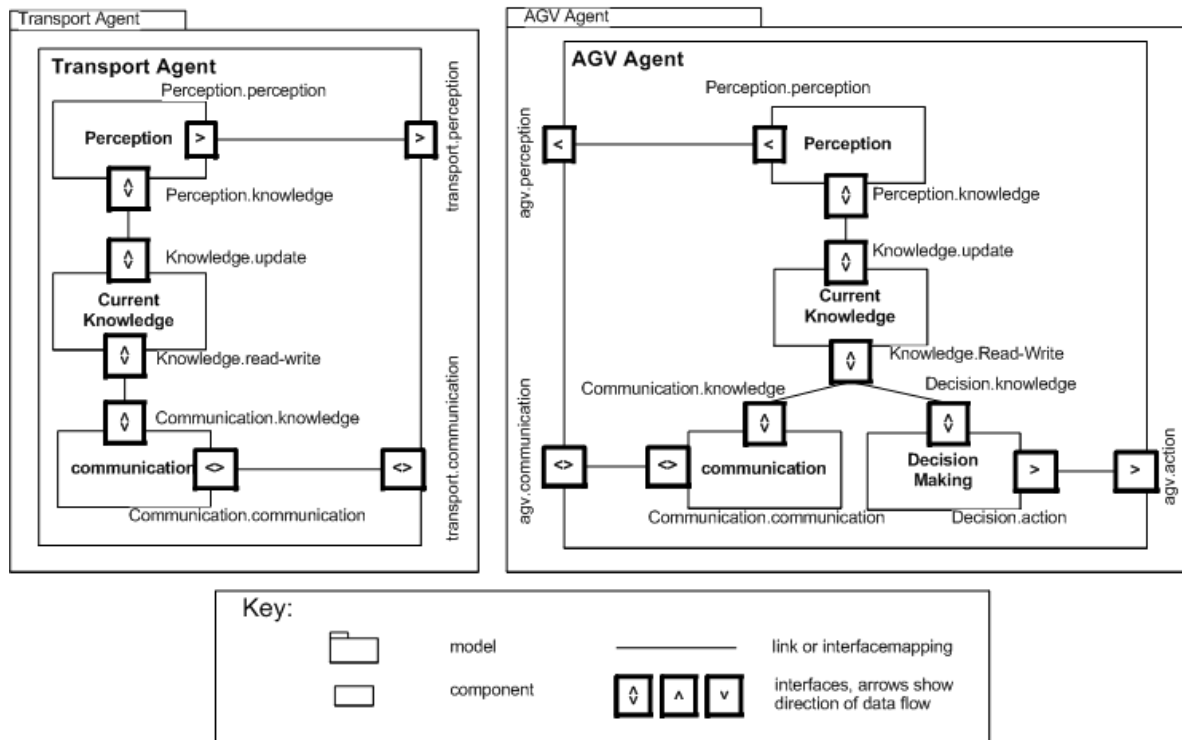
Transport Agent

Transport Agent

Perception.perception

Perception

>

>

transport.perception

Perception.knowledge

Knowledge.update

Current Knowledge

Knowledge.read-write

Communication.knowledge

communication

<>

<>

transport.communication

Communication.communication

AGV Agent

AGV Agent

Perception.perception

agv.perception

<

<

Perception

Perception.knowledge

Knowledge.update

Current Knowledge

Knowledge.Read-Write

Communication.knowledge

Decision.knowledge

agv.communication

<>

<>

communication

Decision Making

>

>

agv.action

Communication.communication

Decision.action

Key:

model

link or interfacemapping

component

^

v

interfaces, arrows show direction of data flow